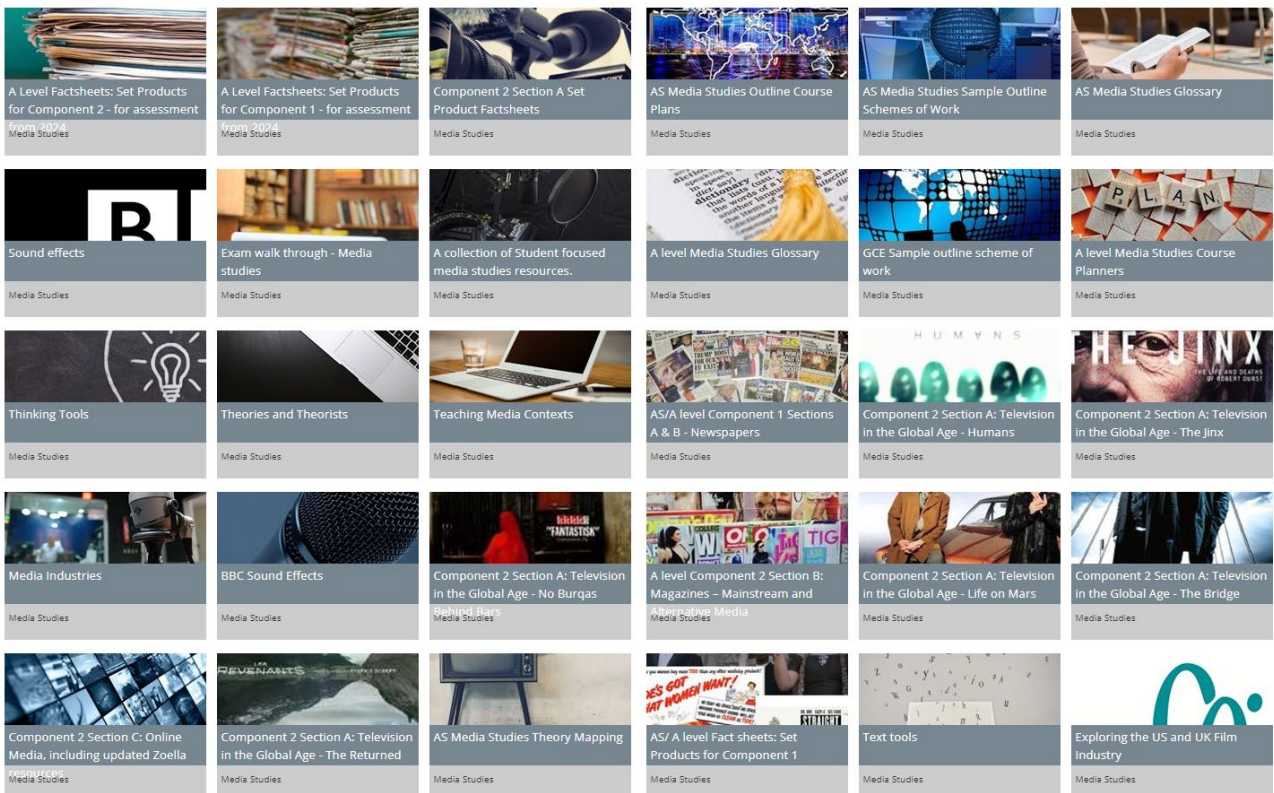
A Level Factsheets: Set Products for Component 2 - for assessment from 2024
Media Studies

A Level Factsheets: Set Products for Component 1 - for assessment from 2024
Media Studies

Component 2 Section A Set Product Factsheets
Media Studies

AS Media Studies Outline Course Plans
Media Studies

AS Media Studies Sample Outline Schemes of Work
Media Studies

AS Media Studies Glossary
Media Studies

Sound effects
Media Studies

Exam walk through - Media studies
Media Studies

A collection of Student focused media studies resources.
Media Studies

A level Media Studies Glossary
Media Studies

GCE Sample outline scheme of work
Media Studies

A level Media Studies Course Planners
Media Studies

Thinking Tools
Media Studies

Theories and Theorists
Media Studies

Teaching Media Contexts
Media Studies

AS/A level Component 1 Sections A & B - Newspapers
Media Studies

HUMANS
Component 2 Section A: Television in the Global Age - Humans
Media Studies

THE JINX
Component 2 Section A: Television in the Global Age - The Jinx
Media Studies

Media Industries
Media Studies

BBC Sound Effects
Media Studies

"FANTASTISK"
Component 2 Section A: Television in the Global Age - No Burqas Behind Bars
Media Studies

A level Component 2 Section B: Magazines – Mainstream and Alternative Media
Media Studies

Component 2 Section A: Television in the Global Age - Life on Mars
Media Studies

Component 2 Section A: Television in the Global Age - The Bridge
Media Studies

Component 2 Section C: Online Media, including updated Zoella resources
Media Studies

REVENANTS
Component 2 Section A: Television in the Global Age - The Returned
Media Studies

AS Media Studies Theory Mapping
Media Studies

AS/ A level Fact sheets: Set Products for Component 1
Media Studies

Text tools
Media Studies

Exploring the US and UK Film Industry
Media Studies